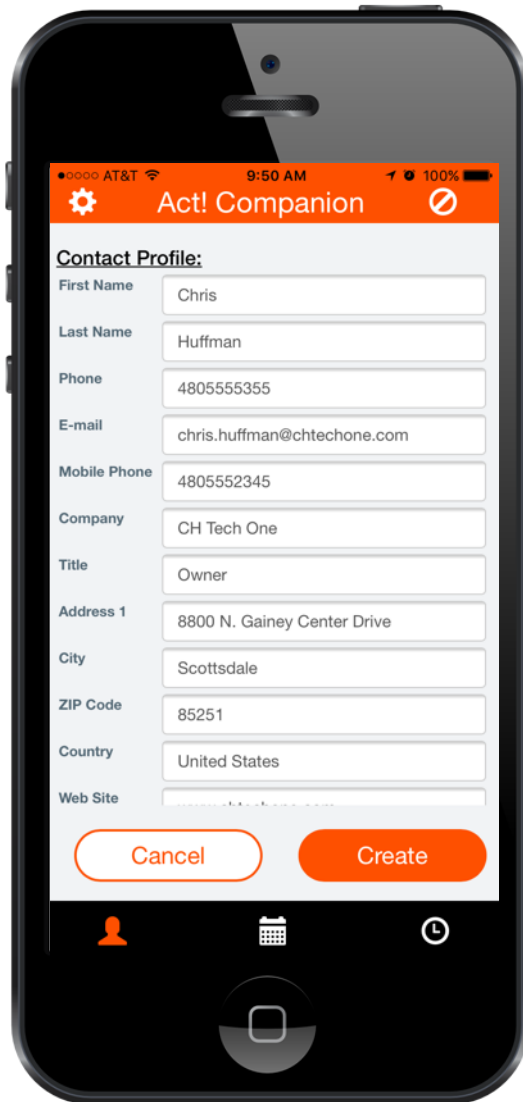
●○○○○ AT&T 9:50 AM 100%

Act! Companion

Contact Profile:

First Name Chris

Last Name Huffman

Phone 4805555355

E-mail chris.huffman@chtechone.com

Mobile Phone 4805552345

Company CH Tech One

Title Owner

Address 1 8800 N. Gainey Center Drive

City Scottsdale

ZIP Code 85251

Country United States

Web Site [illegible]

Cancel

Create